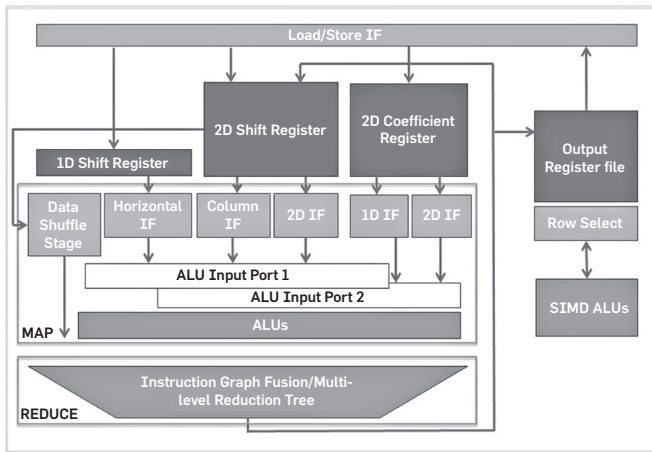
Load/Store IF

2D Shift Register

2D Coefficient Register

1D Shift Register

Output Register file

Data Shuffle Stage

Horizontal IF

Column IF

2D IF

1D IF

2D IF

Row Select

ALU Input Port 1

ALU Input Port 2

SIMD ALUs

MAP

ALUs

Instruction Graph Fusion/Multi-level Reduction Tree

REDUCE